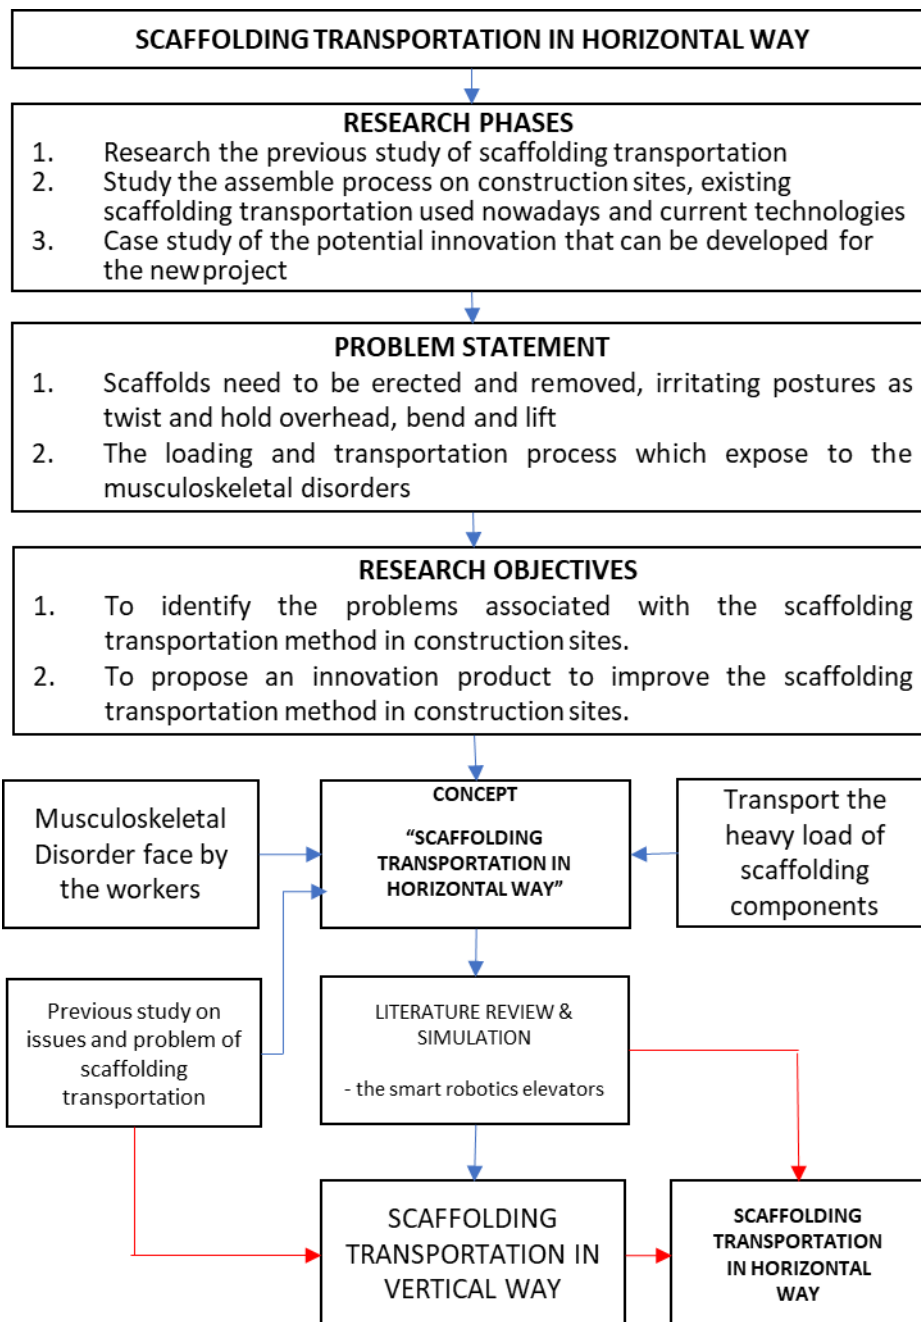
SCAFFOLDING TRANSPORTATION IN HORIZONTAL WAY

RESEARCH PHASES
1. Research the previous study of scaffolding transportation
2. Study the assemble process on construction sites, existing scaffolding transportation used nowadays and current technologies
3. Case study of the potential innovation that can be developed for the new project

PROBLEM STATEMENT
1. Scaffolds need to be erected and removed, irritating postures as twist and hold overhead, bend and lift
2. The loading and transportation process which expose to the musculoskeletal disorders

RESEARCH OBJECTIVES
1. To identify the problems associated with the scaffolding transportation method in construction sites.
2. To propose an innovation product to improve the scaffolding transportation method in construction sites.

Musculoskeletal Disorder face by the workers

CONCEPT
"SCAFFOLDING TRANSPORTATION IN HORIZONTAL WAY"

Transport the heavy load of scaffolding components

Previous study on issues and problem of scaffolding transportation

LITERATURE REVIEW & SIMULATION
- the smart robotics elevators

SCAFFOLDING TRANSPORTATION IN VERTICAL WAY

SCAFFOLDING TRANSPORTATION IN HORIZONTAL WAY